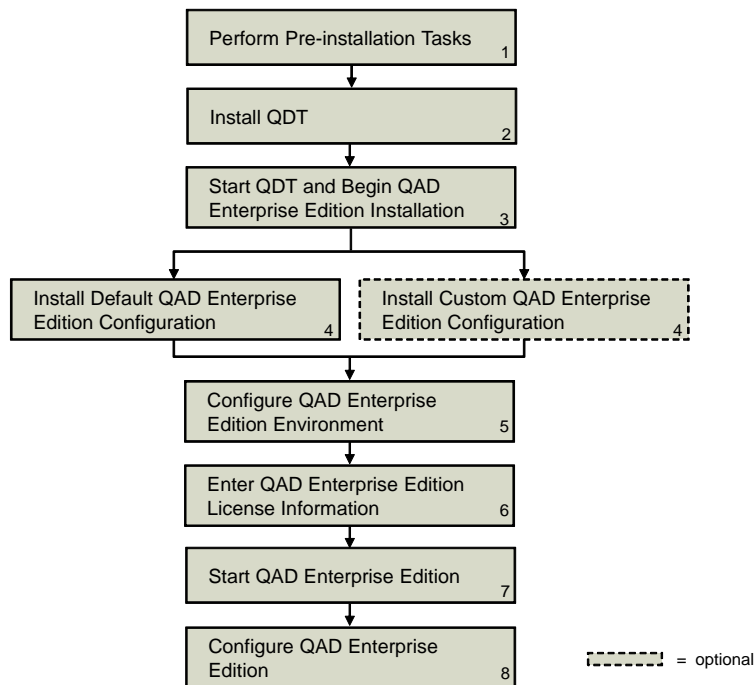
Perform Pre-installation Tasks 1

Install QDT 2

Start QDT and Begin QAD Enterprise Edition Installation 3

Install Default QAD Enterprise Edition Configuration 4

Install Custom QAD Enterprise Edition Configuration 4

Configure QAD Enterprise Edition Environment 5

Enter QAD Enterprise Edition License Information 6

Start QAD Enterprise Edition 7

Configure QAD Enterprise Edition 8

= optional